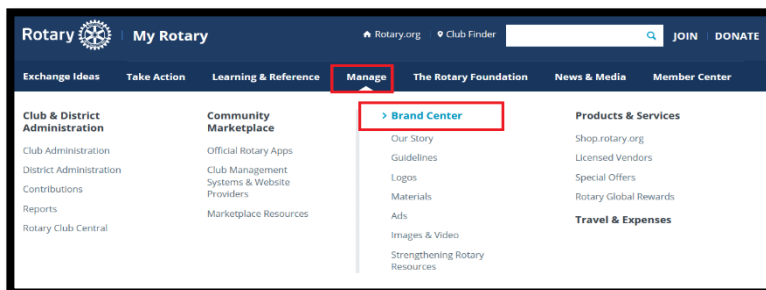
Rotary | My Rotary

Rotary.org | Club Finder | JOIN | DONATE

Exchange Ideas | Take Action | Learning & Reference | Manage | The Rotary Foundation | News & Media | Member Center

Club & District Administration

Club Administration
District Administration
Contributions
Reports
Rotary Club Central

Community Marketplace

Official Rotary Apps
Club Management Systems & Website Providers
Marketplace Resources

> Brand Center

Our Story
Guidelines
Logos
Materials
Ads
Images & Video
Strengthening Rotary Resources

Products & Services

Shop.rotary.org
Licensed Vendors
Special Offers
Rotary Global Rewards

Travel & Expenses